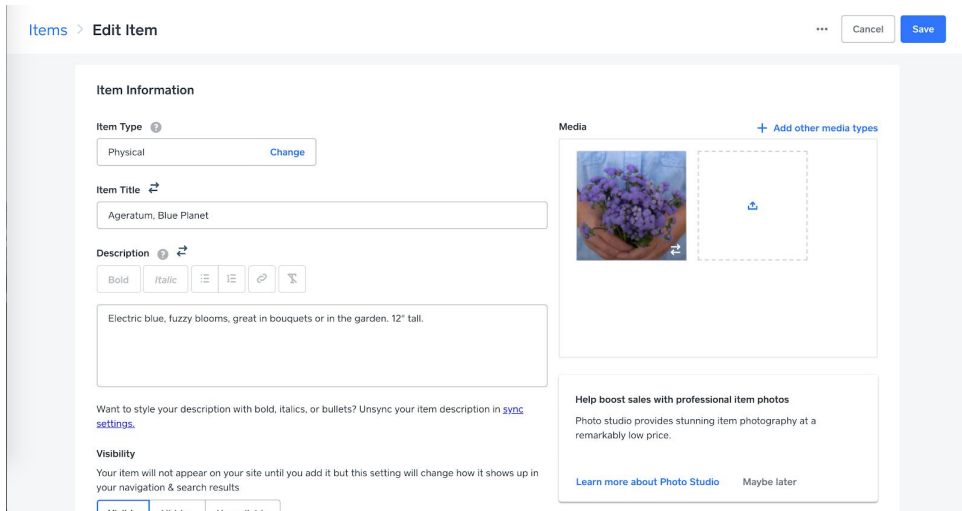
Items > Edit Item

... Cancel Save

Item Information

Item Type

Physical Change

Item Title

Ageratum, Blue Planet

Description

Bold Italic

Electric blue, fuzzy blooms, great in bouquets or in the garden. 12" tall.

Want to style your description with bold, italics, or bullets? Unsync your item description in sync settings.

Visibility

Your item will not appear on your site until you add it but this setting will change how it shows up in your navigation & search results

Media

+ Add other media types

Help boost sales with professional item photos

Photo studio provides stunning item photography at a remarkably low price.

Learn more about Photo Studio Maybe later